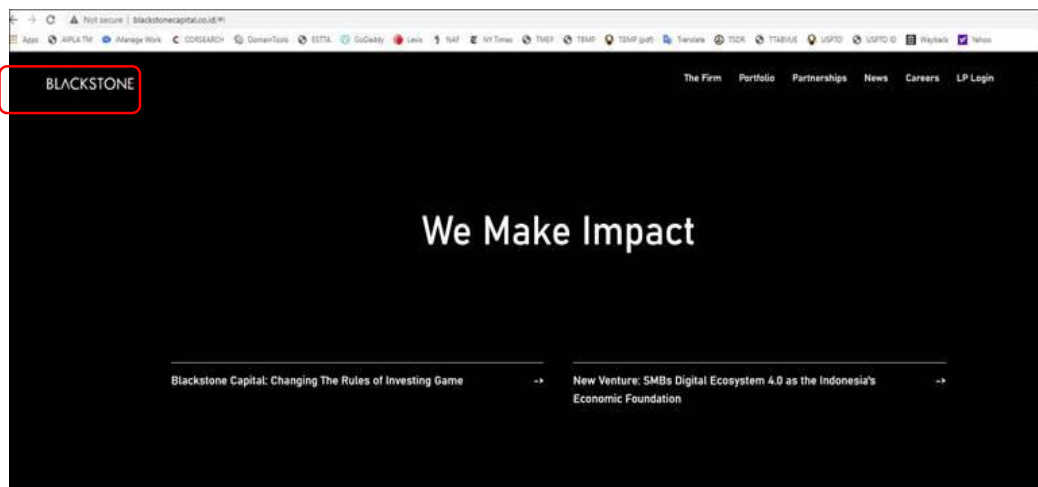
Not secure | blackstonecapital.co.id/#!

Apps AIPLA TM iManage Work CORSEARCH DomainTools ESTTA GoDaddy Lexis NAF NYTimes TMEP TEAS TEAS (pdf) Translate TSDR TTABVUE USPTO USPTO ID Wayback Yahoo

BLACKSTONE

The Firm Portfolio Partnerships News Careers LP Login

We Make Impact

Blackstone Capital: Changing The Rules of Investing Game →

New Venture: SMBs Digital Ecosystem 4.0 as the Indonesia's Economic Foundation →